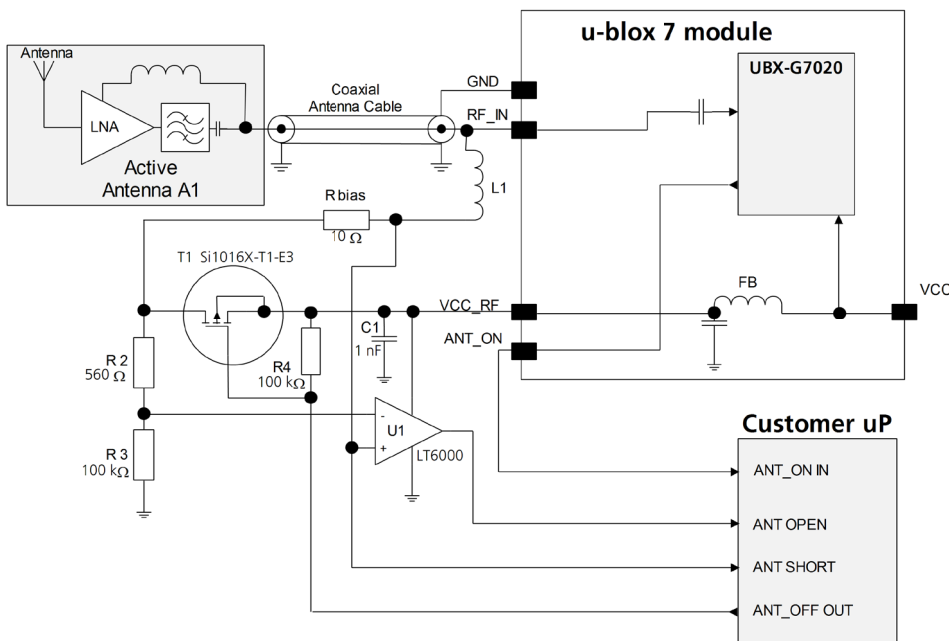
u-blox 7 module

Antenna

LNA

Active Antenna A1

Coaxial Antenna Cable

GND

RF_IN

UBX-G7020

L1

R bias
10 Ω

T1 Si1016X-T1-E3

VCC_RF

FB

VCC

C1
1 nF

ANT_ON

R 2
560 Ω

R4
100 kΩ

-
U1
+
LT6000

R 3
100 kΩ

Customer uP

ANT_ON IN

ANT OPEN

ANT SHORT

ANT_OFF OUT